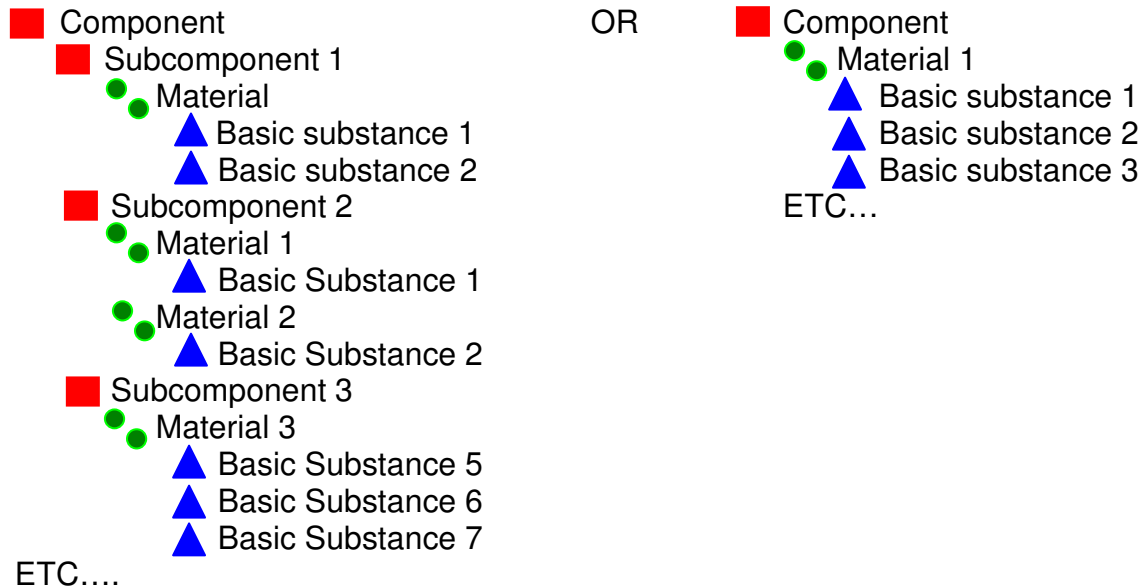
Component
Subcomponent 1
Material
Basic substance 1
Basic substance 2
Subcomponent 2
Material 1
Basic Substance 1
Material 2
Basic Substance 2
Subcomponent 3
Material 3
Basic Substance 5
Basic Substance 6
Basic Substance 7
ETC….

OR

Component
Material 1
Basic substance 1
Basic substance 2
Basic substance 3
ETC…